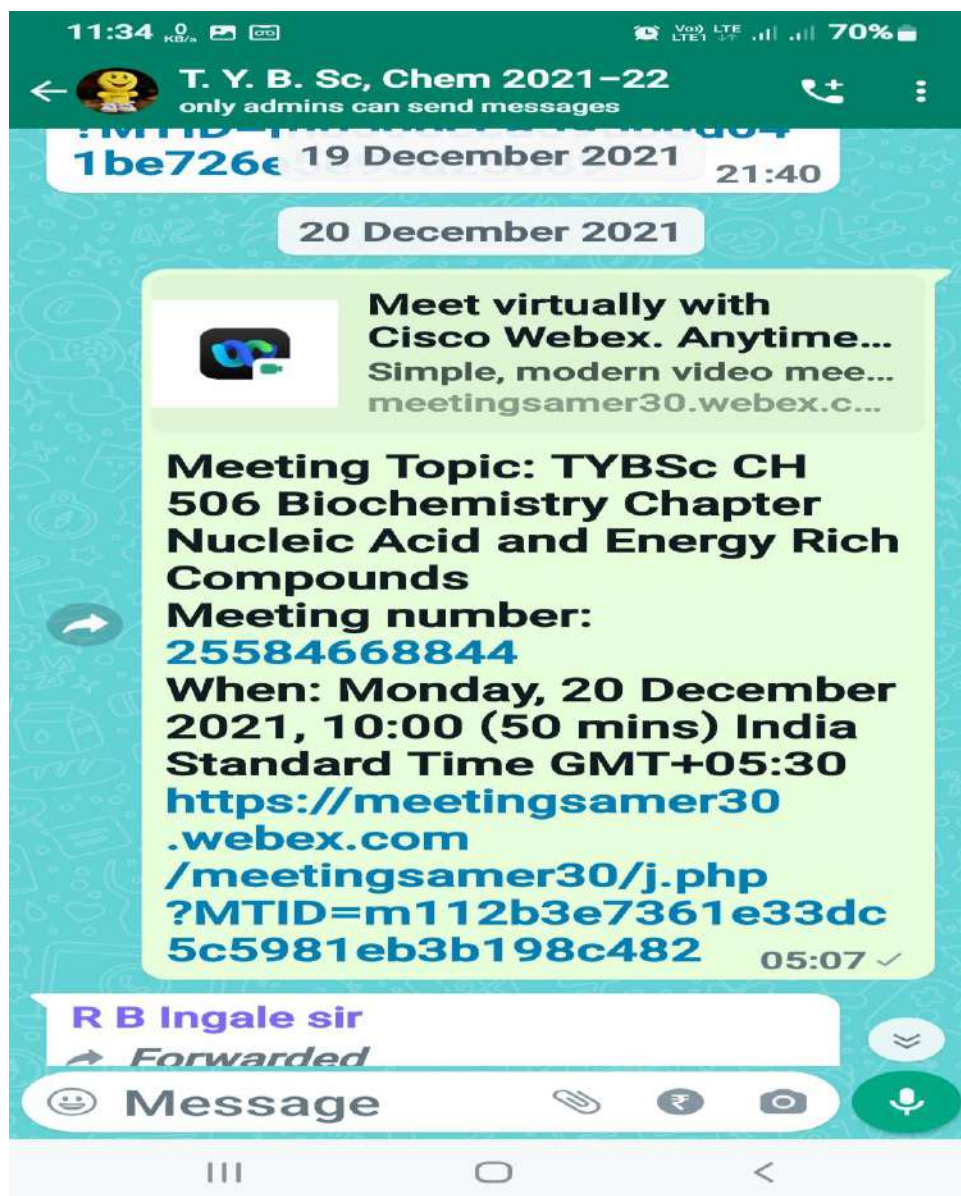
11:34 0 KB/s Vo) LTE LTE1 70%

T. Y. B. Sc, Chem 2021−22
only admins can send messages

?MTID=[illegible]
1be726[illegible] 19 December 2021 21:40

20 December 2021

Meet virtually with Cisco Webex. Anytime...
Simple, modern video mee...
meetingsamer30.webex.c...

Meeting Topic: TYBSc CH 506 Biochemistry Chapter Nucleic Acid and Energy Rich Compounds
Meeting number:
25584668844
When: Monday, 20 December 2021, 10:00 (50 mins) India Standard Time GMT+05:30
https://meetingsamer30.webex.com/meetingsamer30/j.php?MTID=m112b3e7361e33dc5c5981eb3b198c482
05:07

R B Ingale sir
Forwarded

Message